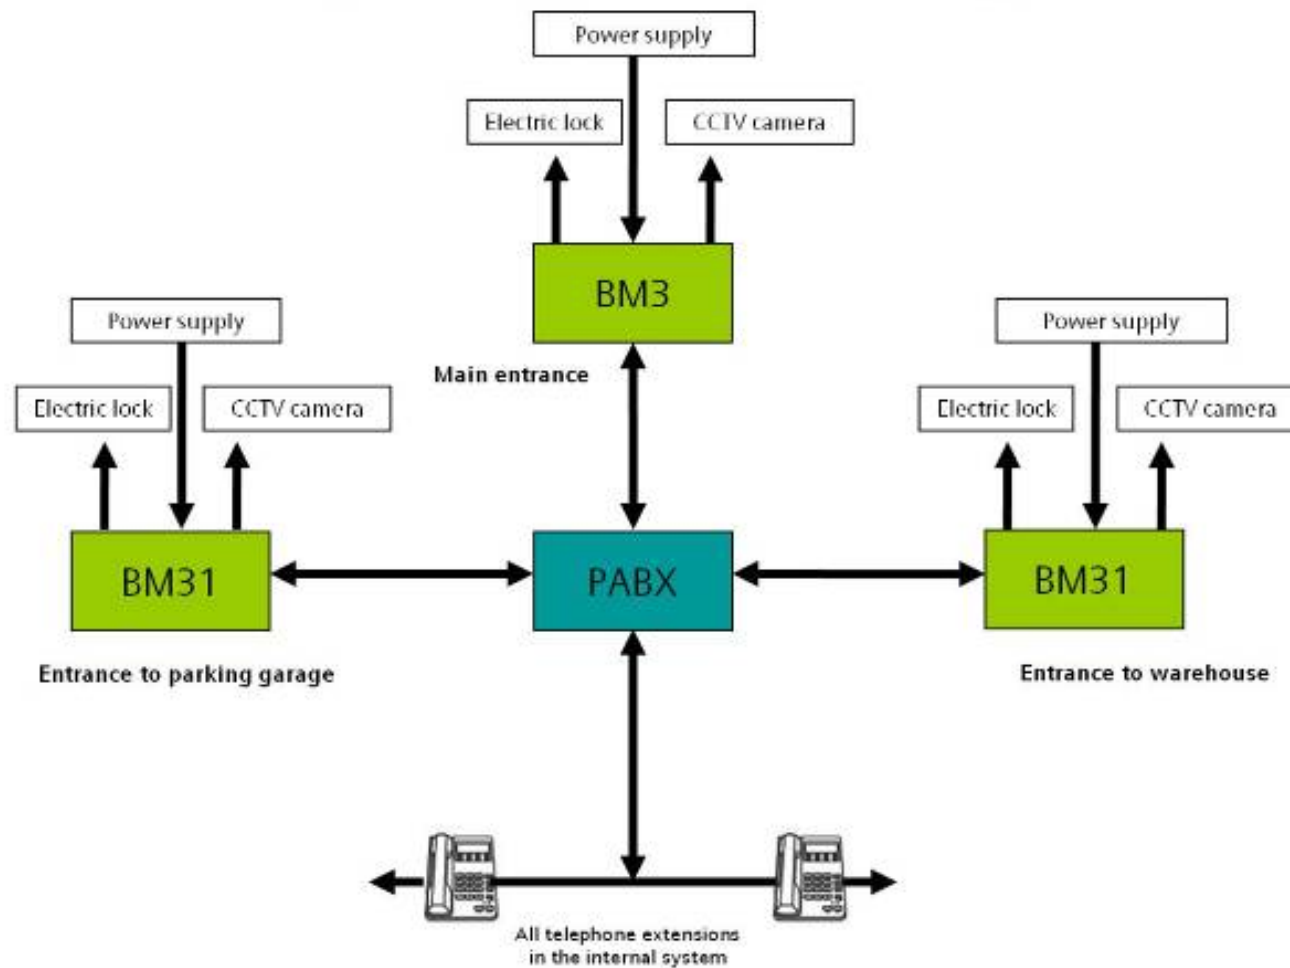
Power supply

Electric lock

CCTV camera

BM3

Main entrance

Power supply

Electric lock

CCTV camera

BM31

Entrance to parking garage

PABX

Power supply

Electric lock

CCTV camera

BM31

Entrance to warehouse

All telephone extensions in the internal system